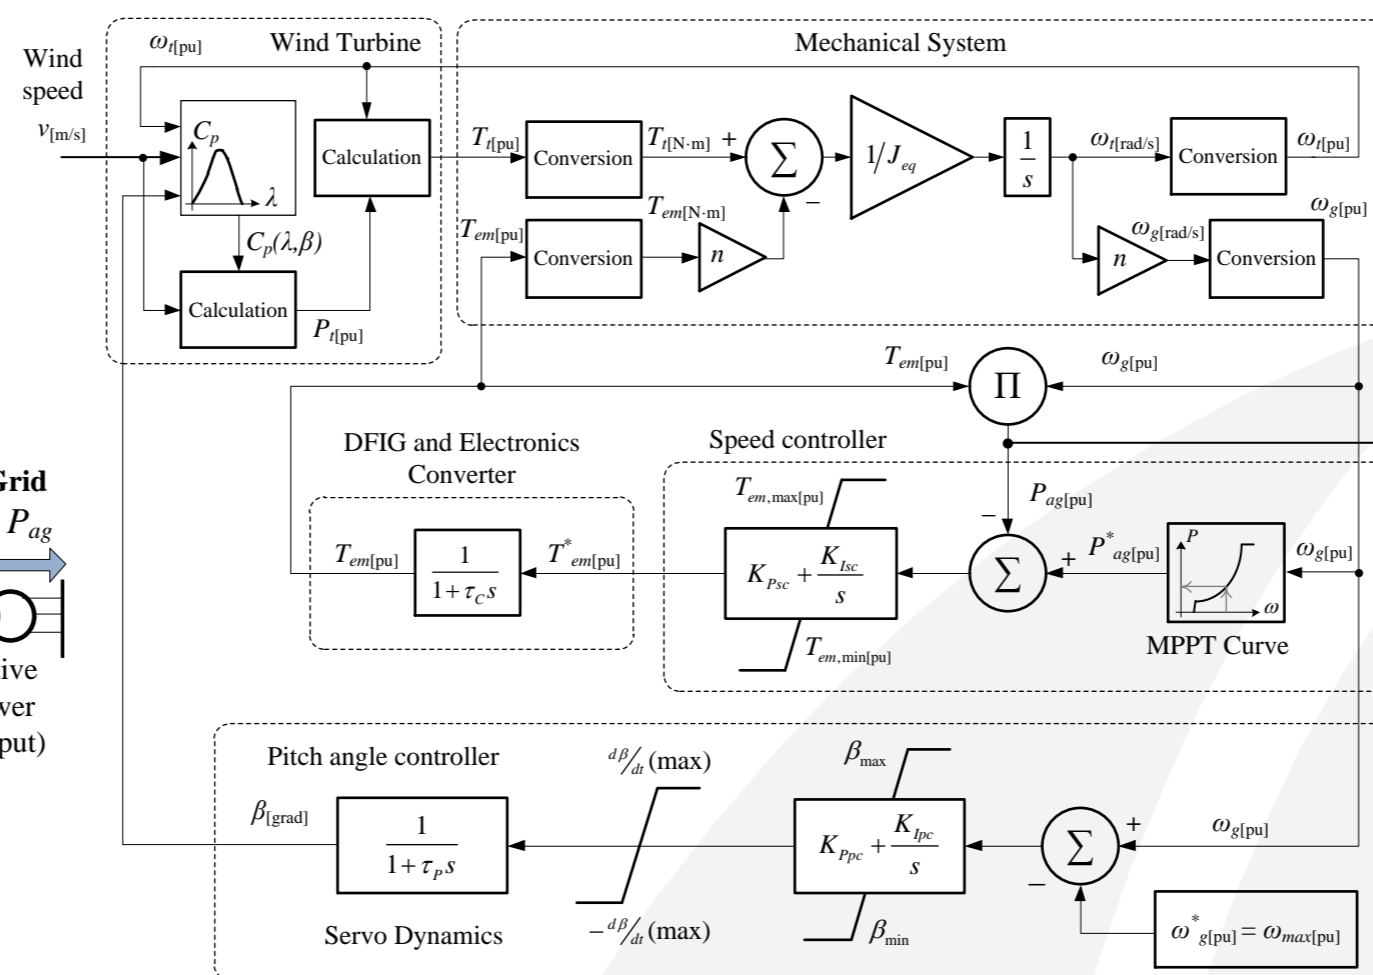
Wind speed
$v_{[m/s]}$
$\omega_{t[pu]}$
Wind Turbine
$C_p$
$\lambda$
Calculation
$C_p(\lambda,\beta)$
Calculation
$P_{t[pu]}$
Mechanical System
$T_{t[pu]}$
Conversion
$T_{t[N\cdot m]}$ +
$\sum$
−
$1/J_{eq}$
$\frac{1}{s}$
$\omega_{t[rad/s]}$
Conversion
$\omega_{t[pu]}$
$T_{em[N\cdot m]}$
$T_{em[pu]}$
Conversion
$n$
$\omega_{g[rad/s]}$
$n$
Conversion
$\omega_{g[pu]}$
$T_{em[pu]}$
$\Pi$
$\omega_{g[pu]}$
Grid
$P_{ag}$
ive
ver
put)
DFIG and Electronics Converter
$T_{em[pu]}$
$\frac{1}{1+\tau_C s}$
$T^*_{em[pu]}$
Speed controller
$T_{em,max[pu]}$
$K_{Psc}+\frac{K_{Isc}}{s}$
$T_{em,min[pu]}$
−
$P_{ag[pu]}$
$\sum$
+
$P^*_{ag[pu]}$
$P$
$\omega$
$\omega_{g[pu]}$
MPPT Curve
Pitch angle controller
$\beta_{[grad]}$
$\frac{1}{1+\tau_P s}$
Servo Dynamics
$^{d\beta}/_{dt}$ (max)
$-^{d\beta}/_{dt}$ (max)
$\beta_{max}$
$K_{Ppc}+\frac{K_{Ipc}}{s}$
$\beta_{min}$
$\sum$
+
−
$\omega_{g[pu]}$
$\omega^*_{g[pu]}=\omega_{max[pu]}$